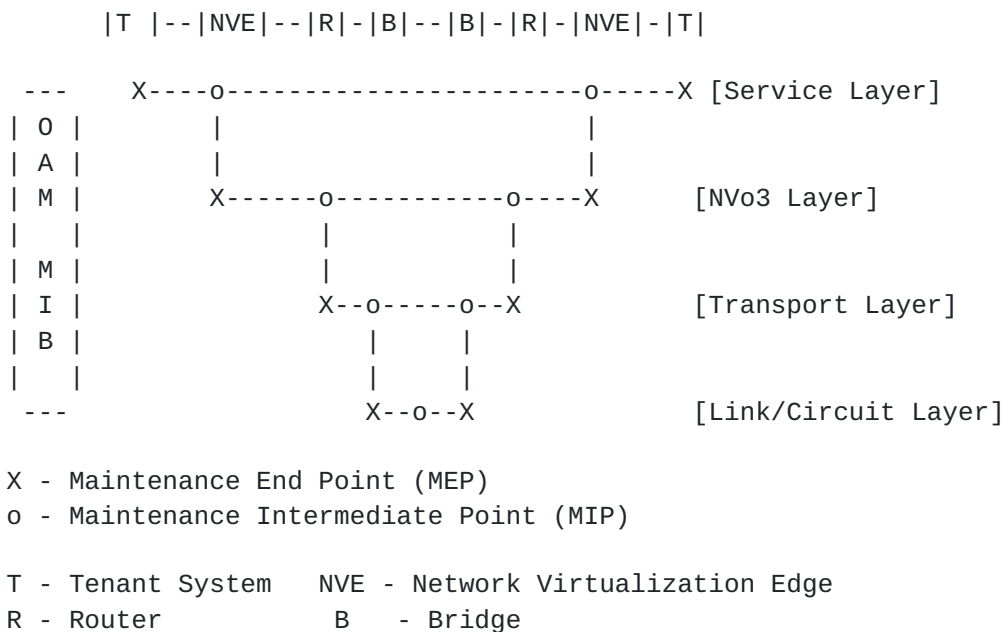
|T |--|NVE|--|R|-|B|--|B|-|R|-|NVE|-|T|

X----o-----------------------o-----X [Service Layer]

O A M M I B

X------o-----------o----X [NVo3 Layer]

X--o-----o--X [Transport Layer]

X--o--X [Link/Circuit Layer]

X - Maintenance End Point (MEP)
o - Maintenance Intermediate Point (MIP)

T - Tenant System NVE - Network Virtualization Edge
R - Router B - Bridge